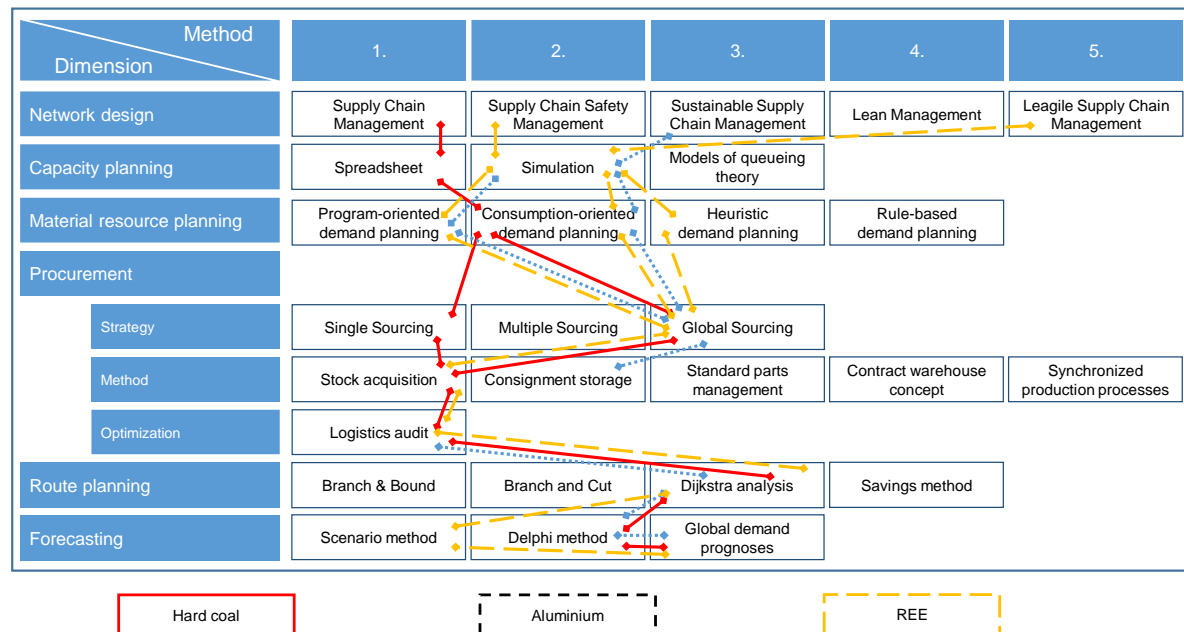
| Method / Dimension | 1. | 2. | 3. | 4. | 5. |
|---|---|---|---|---|---|
| Network design | Supply Chain Management | Supply Chain Safety Management | Sustainable Supply Chain Management | Lean Management | Leagile Supply Chain Management |
| Capacity planning | Spreadsheet | Simulation | Models of queueing theory | | |
| Material resource planning | Program-oriented demand planning | Consumption-oriented demand planning | Heuristic demand planning | Rule-based demand planning | |
| Procurement | | | | | |
| Strategy | Single Sourcing | Multiple Sourcing | Global Sourcing | | |
| Method | Stock acquisition | Consignment storage | Standard parts management | Contract warehouse concept | Synchronized production processes |
| Optimization | Logistics audit | | | | |
| Route planning | Branch & Bound | Branch and Cut | Dijkstra analysis | Savings method | |
| Forecasting | Scenario method | Delphi method | Global demand prognoses | | |

Hard coal

Aluminium

REE